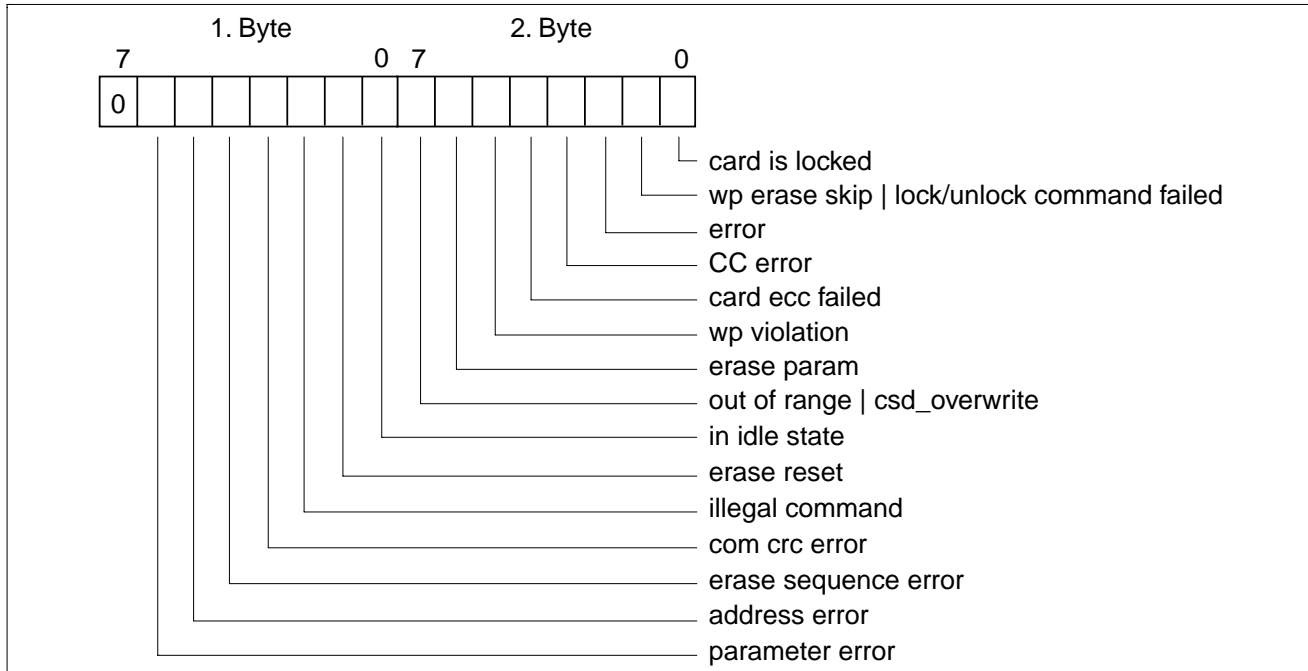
1. Byte

2. Byte

7

0

7

0

0

card is locked

wp erase skip | lock/unlock command failed

error

CC error

card ecc failed

wp violation

erase param

out of range | csd_overwrite

in idle state

erase reset

illegal command

com crc error

erase sequence error

address error

parameter error